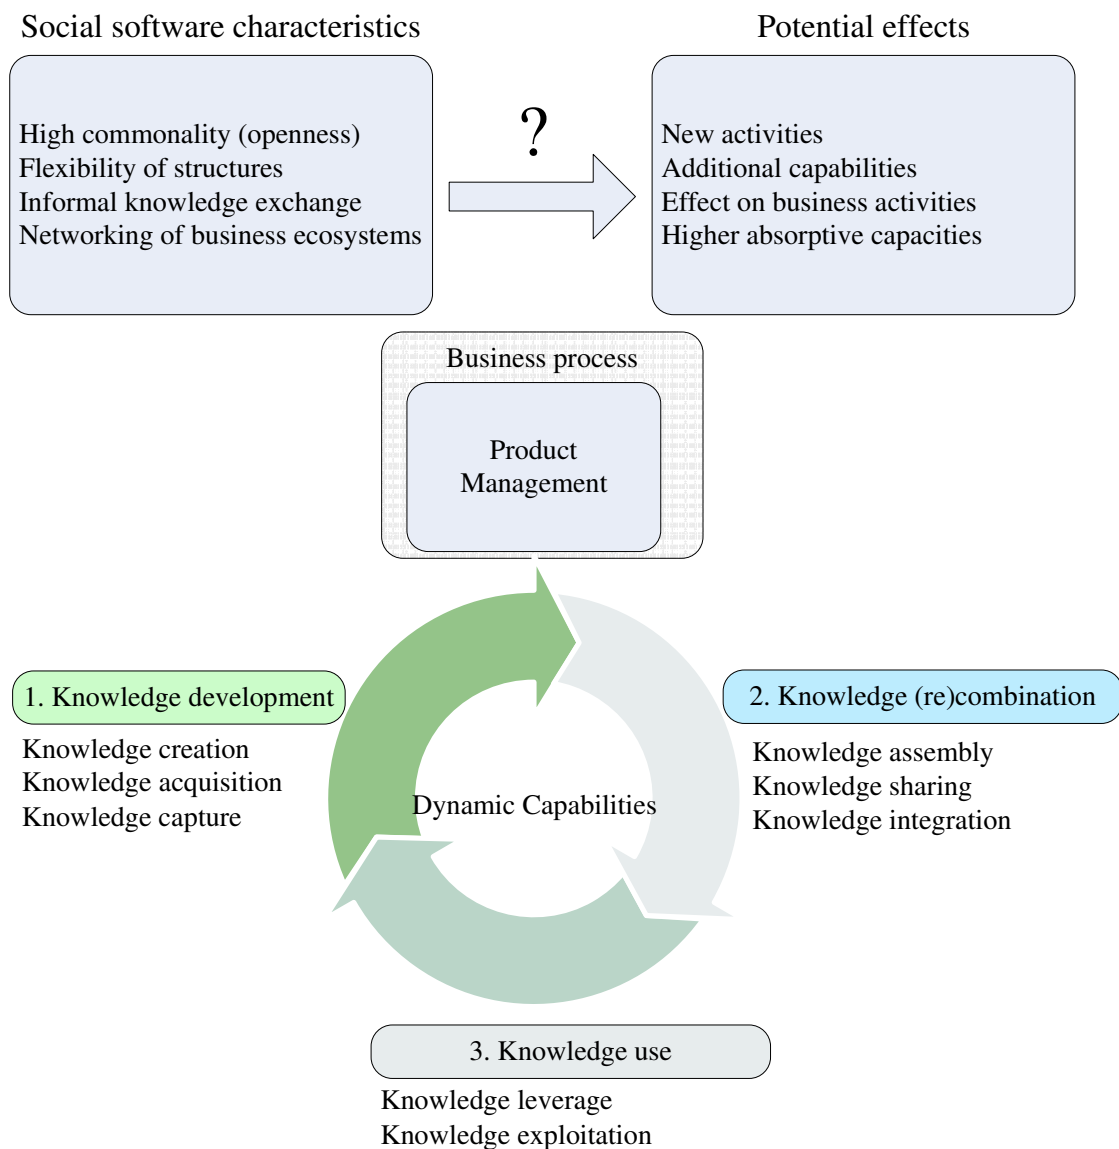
Social software characteristics

High commonality (openness)
Flexibility of structures
Informal knowledge exchange
Networking of business ecosystems

?

Potential effects

New activities
Additional capabilities
Effect on business activities
Higher absorptive capacities

Business process

Product Management

1. Knowledge development

Knowledge creation
Knowledge acquisition
Knowledge capture

Dynamic Capabilities

2. Knowledge (re)combination

Knowledge assembly
Knowledge sharing
Knowledge integration

3. Knowledge use

Knowledge leverage
Knowledge exploitation